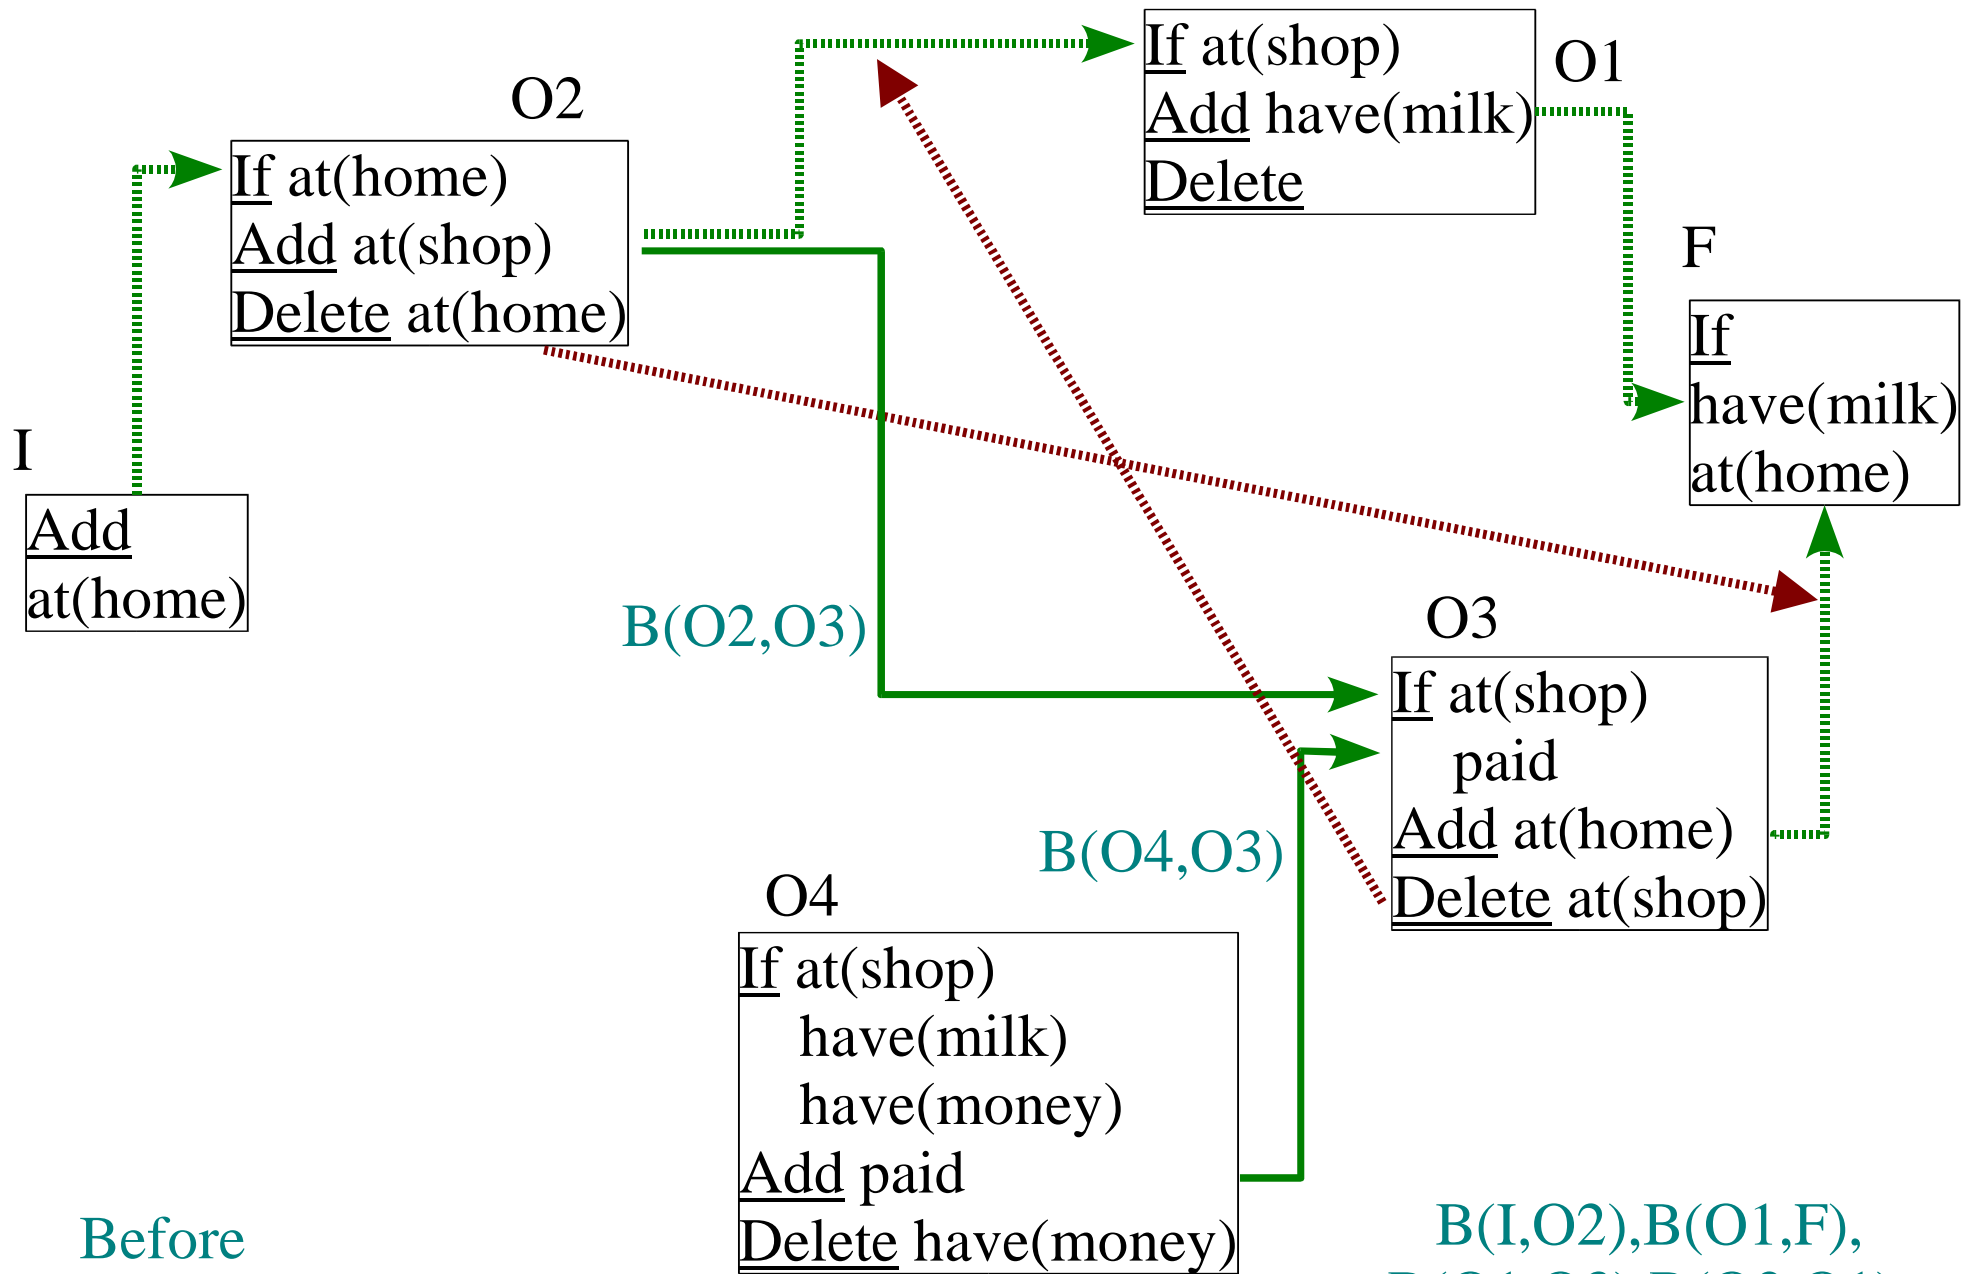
O2

If at(home)
Add at(shop)
Delete at(home)

If at(shop)
Add have(milk)
Delete

O1

F

If
have(milk)
at(home)

I

Add
at(home)

B(O2,O3)

O3

If at(shop)
paid
Add at(home)
Delete at(shop)

B(O4,O3)

O4

If at(shop)
have(milk)
have(money)
Add paid
Delete have(money)

Before

B(I,O2),B(O1,F),
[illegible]